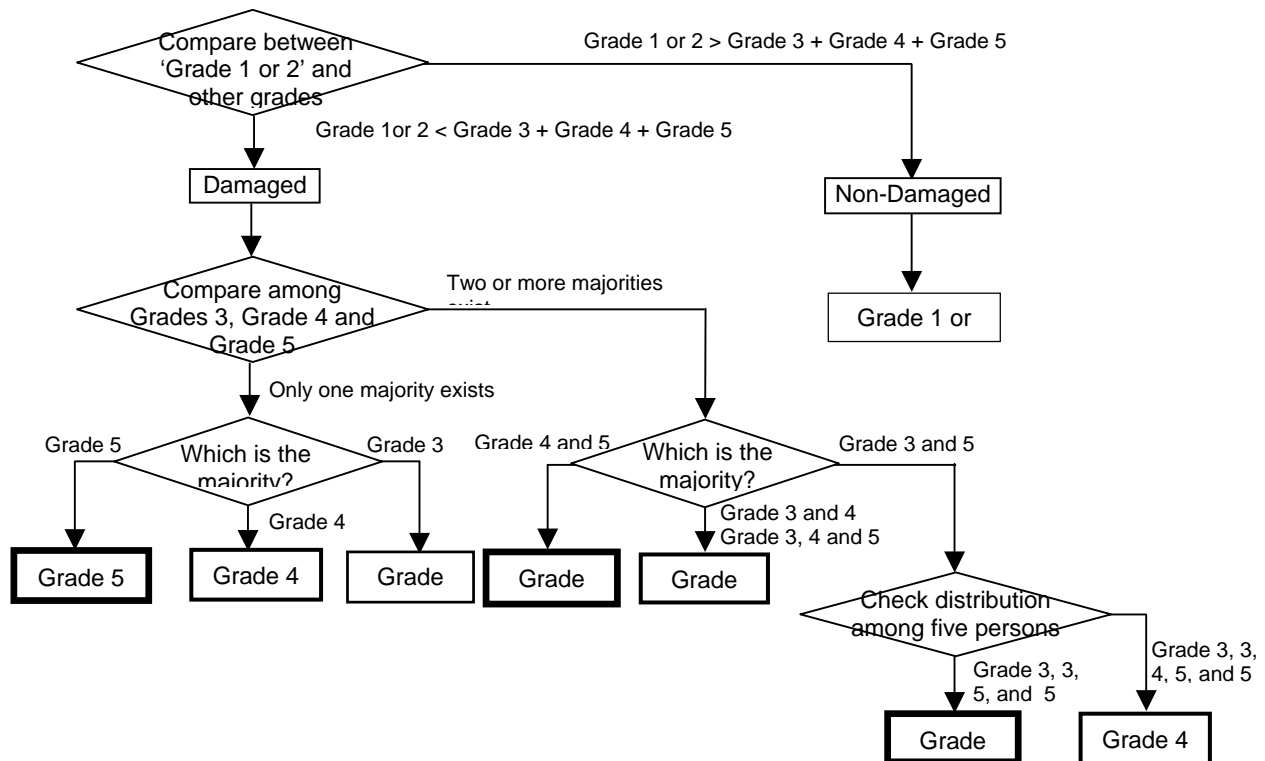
Compare between 'Grade 1 or 2' and other grades

Grade 1 or 2 > Grade 3 + Grade 4 + Grade 5

Grade 1or 2 < Grade 3 + Grade 4 + Grade 5

Damaged

Non-Damaged

Grade 1 or

Compare among Grades 3, Grade 4 and Grade 5

Two or more majorities exist

Only one majority exists

Grade 5

Which is the majority?

Grade 3

Grade 4

Grade 5

Grade 4

Grade

Grade 4 and 5

Which is the majority?

Grade 3 and 5

Grade 3 and 4
Grade 3, 4 and 5

Grade

Grade

Check distribution among five persons

Grade 3, 3, 4, 5, and 5

Grade 3, 3, 5, and 5

Grade

Grade 4